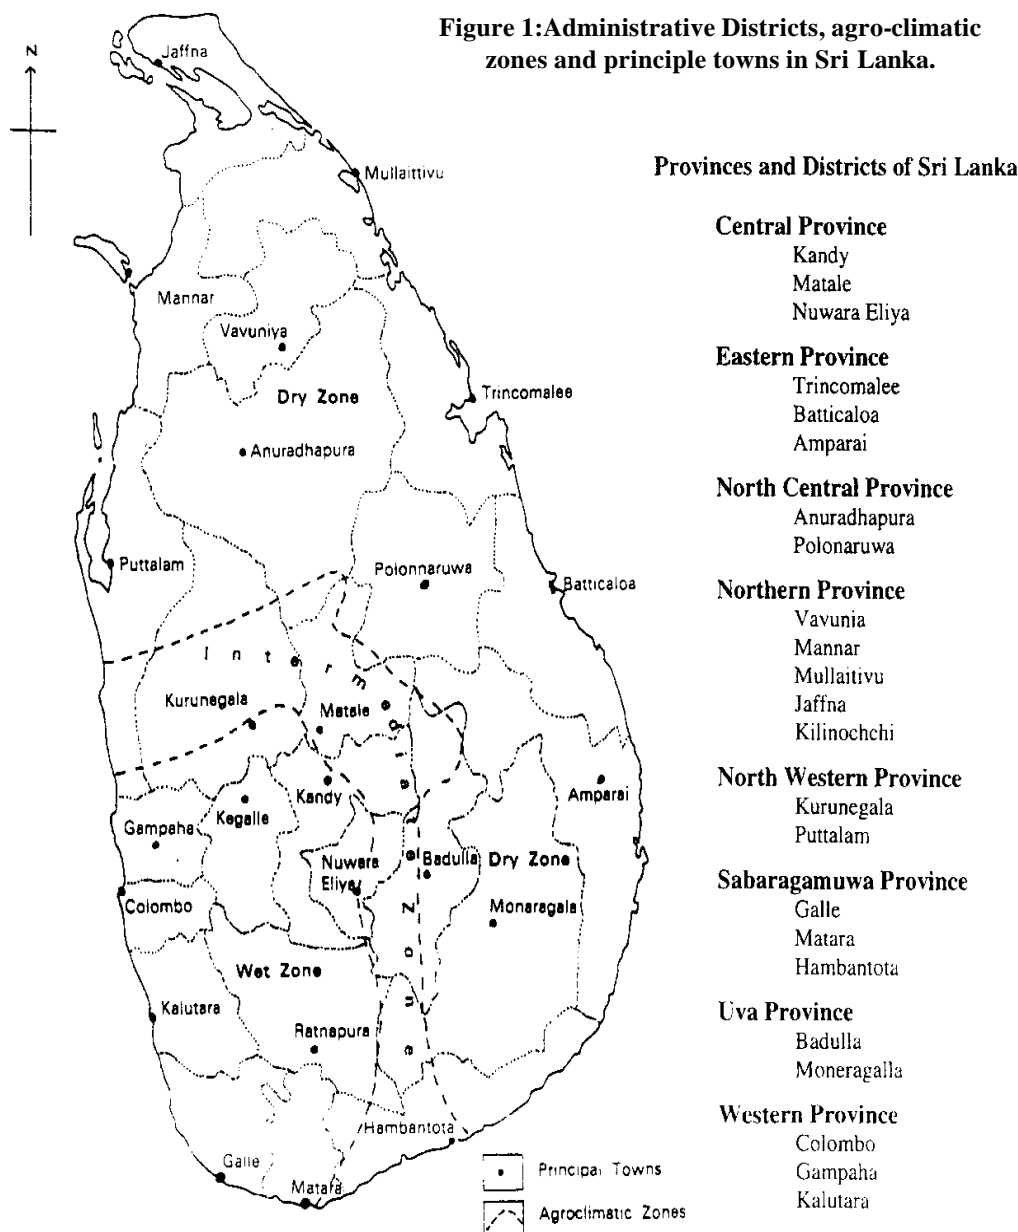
Figure 1:Administrative Districts, agro-climatic zones and principle towns in Sri Lanka.

N

Jaffna
Mullaittivu
Mannar
Vavuniya
Dry Zone
Trincomalee
Anuradhapura
Puttalam
Polonnaruwa
Batticaloa
I n t e r m e d i a t e
Kurunegala
Matale
Kandy
Amparai
Gampaha
Kegalle
Nuwara Eliya
Badulla
Dry Zone
Colombo
Monaragala
Zone
Wet Zone
Kalutara
Ratnapura
Hambantota
Galle
Matara

Principal Towns
Agroclimatic Zones

Provinces and Districts of Sri Lanka

Central Province
Kandy
Matale
Nuwara Eliya

Eastern Province
Trincomalee
Batticaloa
Amparai

North Central Province
Anuradhapura
Polonaruwa

Northern Province
Vavunia
Mannar
Mullaitivu
Jaffna
Kilinochchi

North Western Province
Kurunegala
Puttalam

Sabaragamuwa Province
Galle
Matara
Hambantota

Uva Province
Badulla
Moneragalla

Western Province
Colombo
Gampaha
Kalutara